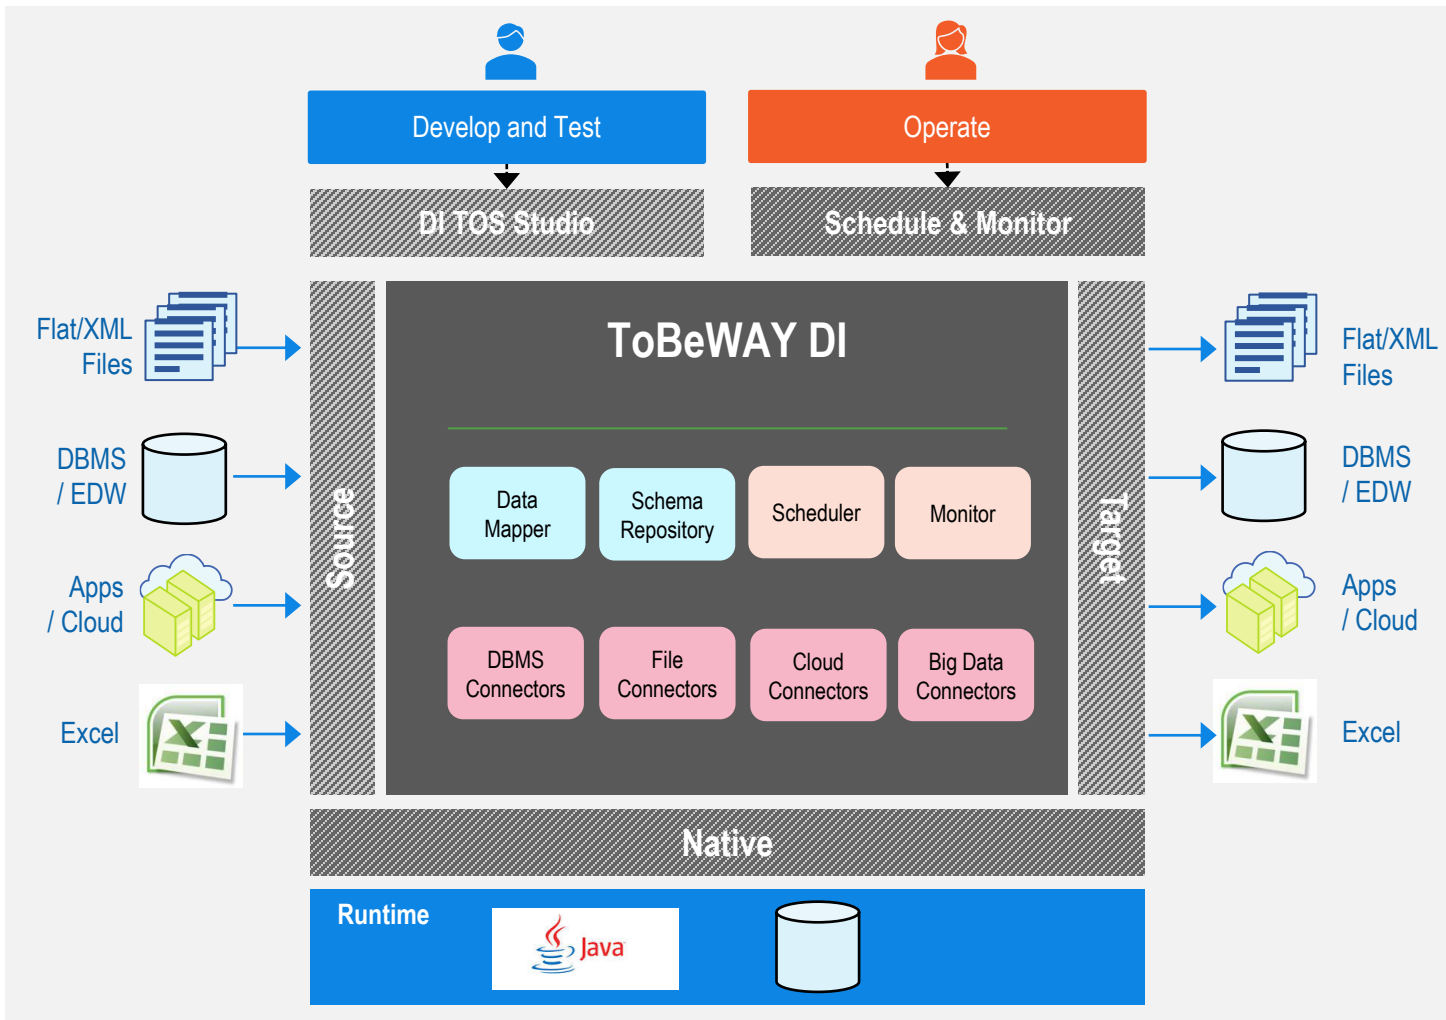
Develop and Test

Operate

DI TOS Studio

Schedule & Monitor

Flat/XML Files

DBMS / EDW

Apps / Cloud

Excel

Source

ToBeWAY DI

Data Mapper

Schema Repository

Scheduler

Monitor

DBMS Connectors

File Connectors

Cloud Connectors

Big Data Connectors

Target

Flat/XML Files

DBMS / EDW

Apps / Cloud

Excel

Native

Runtime

Java